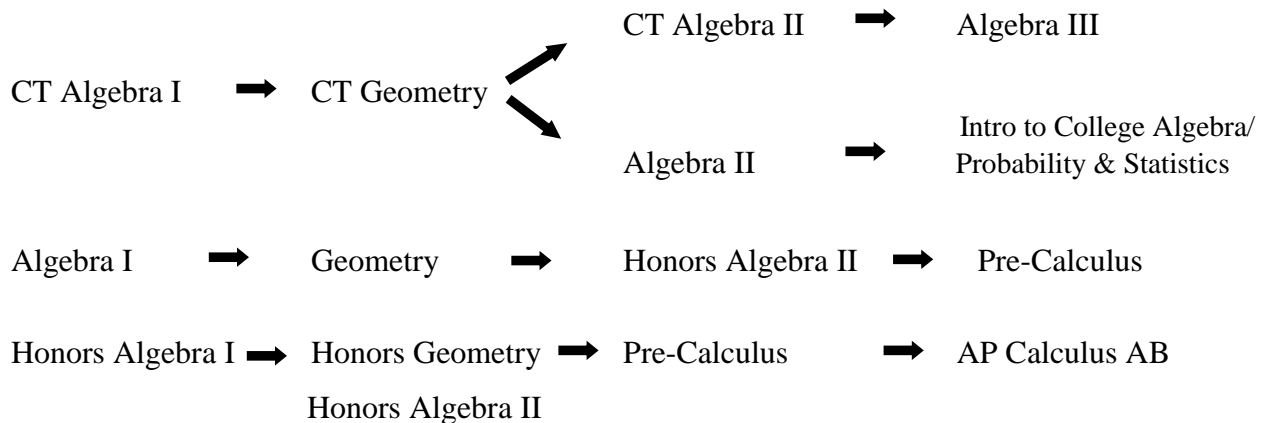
CT Algebra II Algebra III

CT Algebra I CT Geometry

Algebra II Intro to College Algebra/ Probability & Statistics

Algebra I Geometry Honors Algebra II Pre-Calculus

Honors Algebra I Honors Geometry Pre-Calculus AP Calculus AB

Honors Algebra II